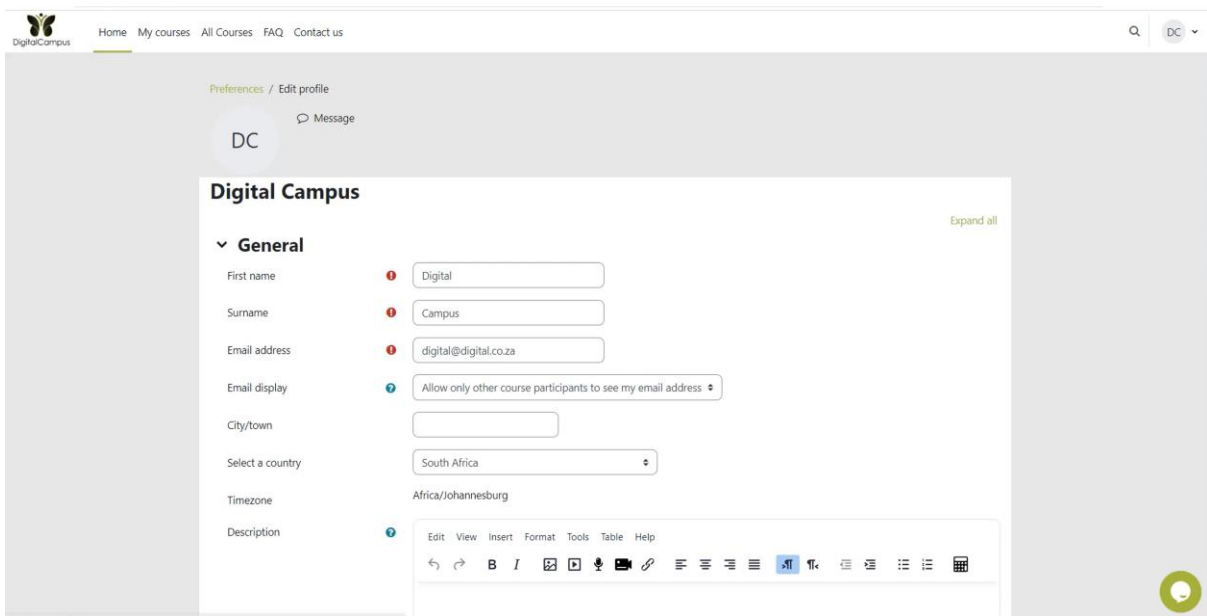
DigitalCampus

Home My courses All Courses FAQ Contact us

DC

Preferences / Edit profile

Message

DC

Digital Campus

Expand all

General

First name
Digital

Surname
Campus

Email address
digital@digital.co.za

Email display
Allow only other course participants to see my email address

City/town

Select a country
South Africa

Timezone
Africa/Johannesburg

Description
Edit View Insert Format Tools Table Help
B I